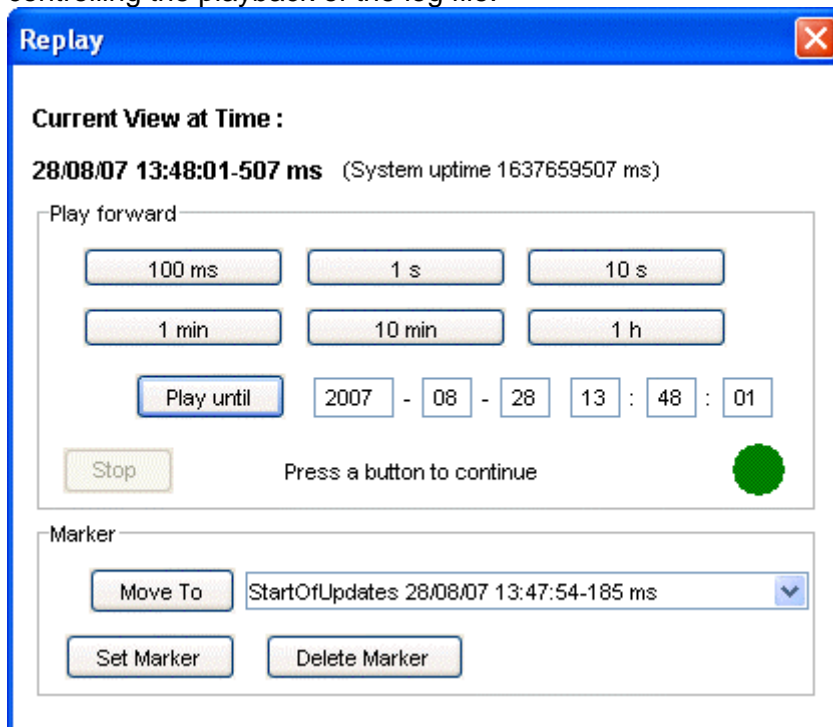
controlling the playback of the log file.

Replay

Current View at Time :

28/08/07 13:48:01-507 ms (System uptime 1637659507 ms)

Play forward

100 ms
1 s
10 s
1 min
10 min
1 h

Play until 2007 - 08 - 28 13 : 48 : 01

Stop Press a button to continue

Marker

Move To StartOfUpdates 28/08/07 13:47:54-185 ms

Set Marker Delete Marker